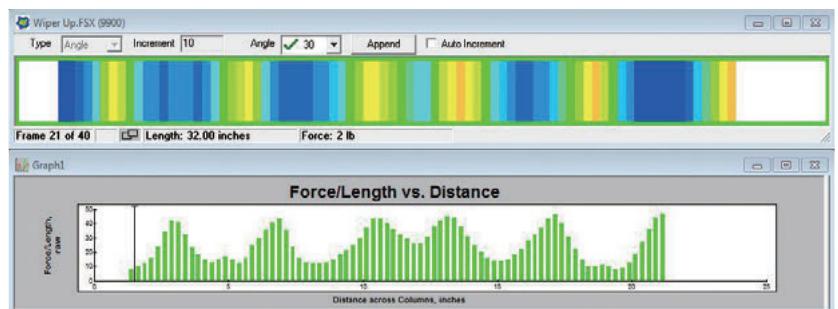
Wiper Up.FSX (9900)

Type Angle Increment 10 Angle 30 Append Auto Increment

Frame 21 of 40 Length: 32.00 inches Force: 2 lb

Graph1

Force/Length vs. Distance

Force/Length, raw

50
45
40
35
30
25
20
15
10
5
0

0 5 10 15 20 25

Distance across Columns, inches